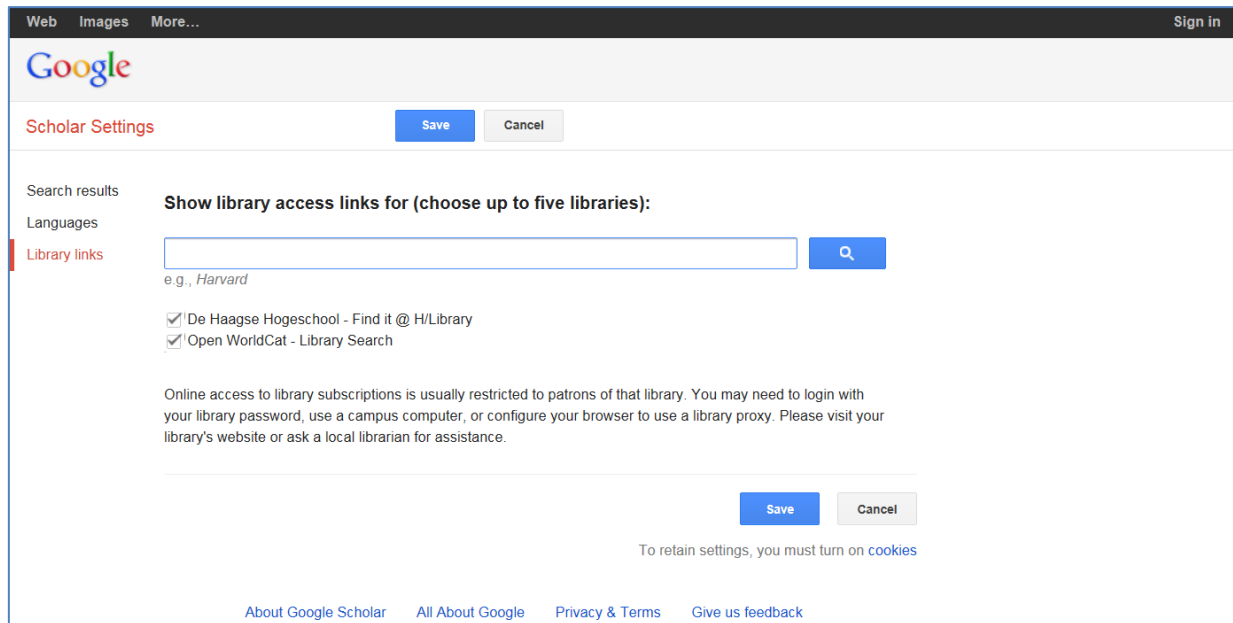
Web Images More... Sign in

Google

Scholar Settings Save Cancel

Search results
Languages
Library links

Show library access links for (choose up to five libraries):

e.g., Harvard

De Haagse Hogeschool - Find it @ H/Library
Open WorldCat - Library Search

Online access to library subscriptions is usually restricted to patrons of that library. You may need to login with your library password, use a campus computer, or configure your browser to use a library proxy. Please visit your library's website or ask a local librarian for assistance.

Save Cancel

To retain settings, you must turn on cookies

About Google Scholar All About Google Privacy & Terms Give us feedback